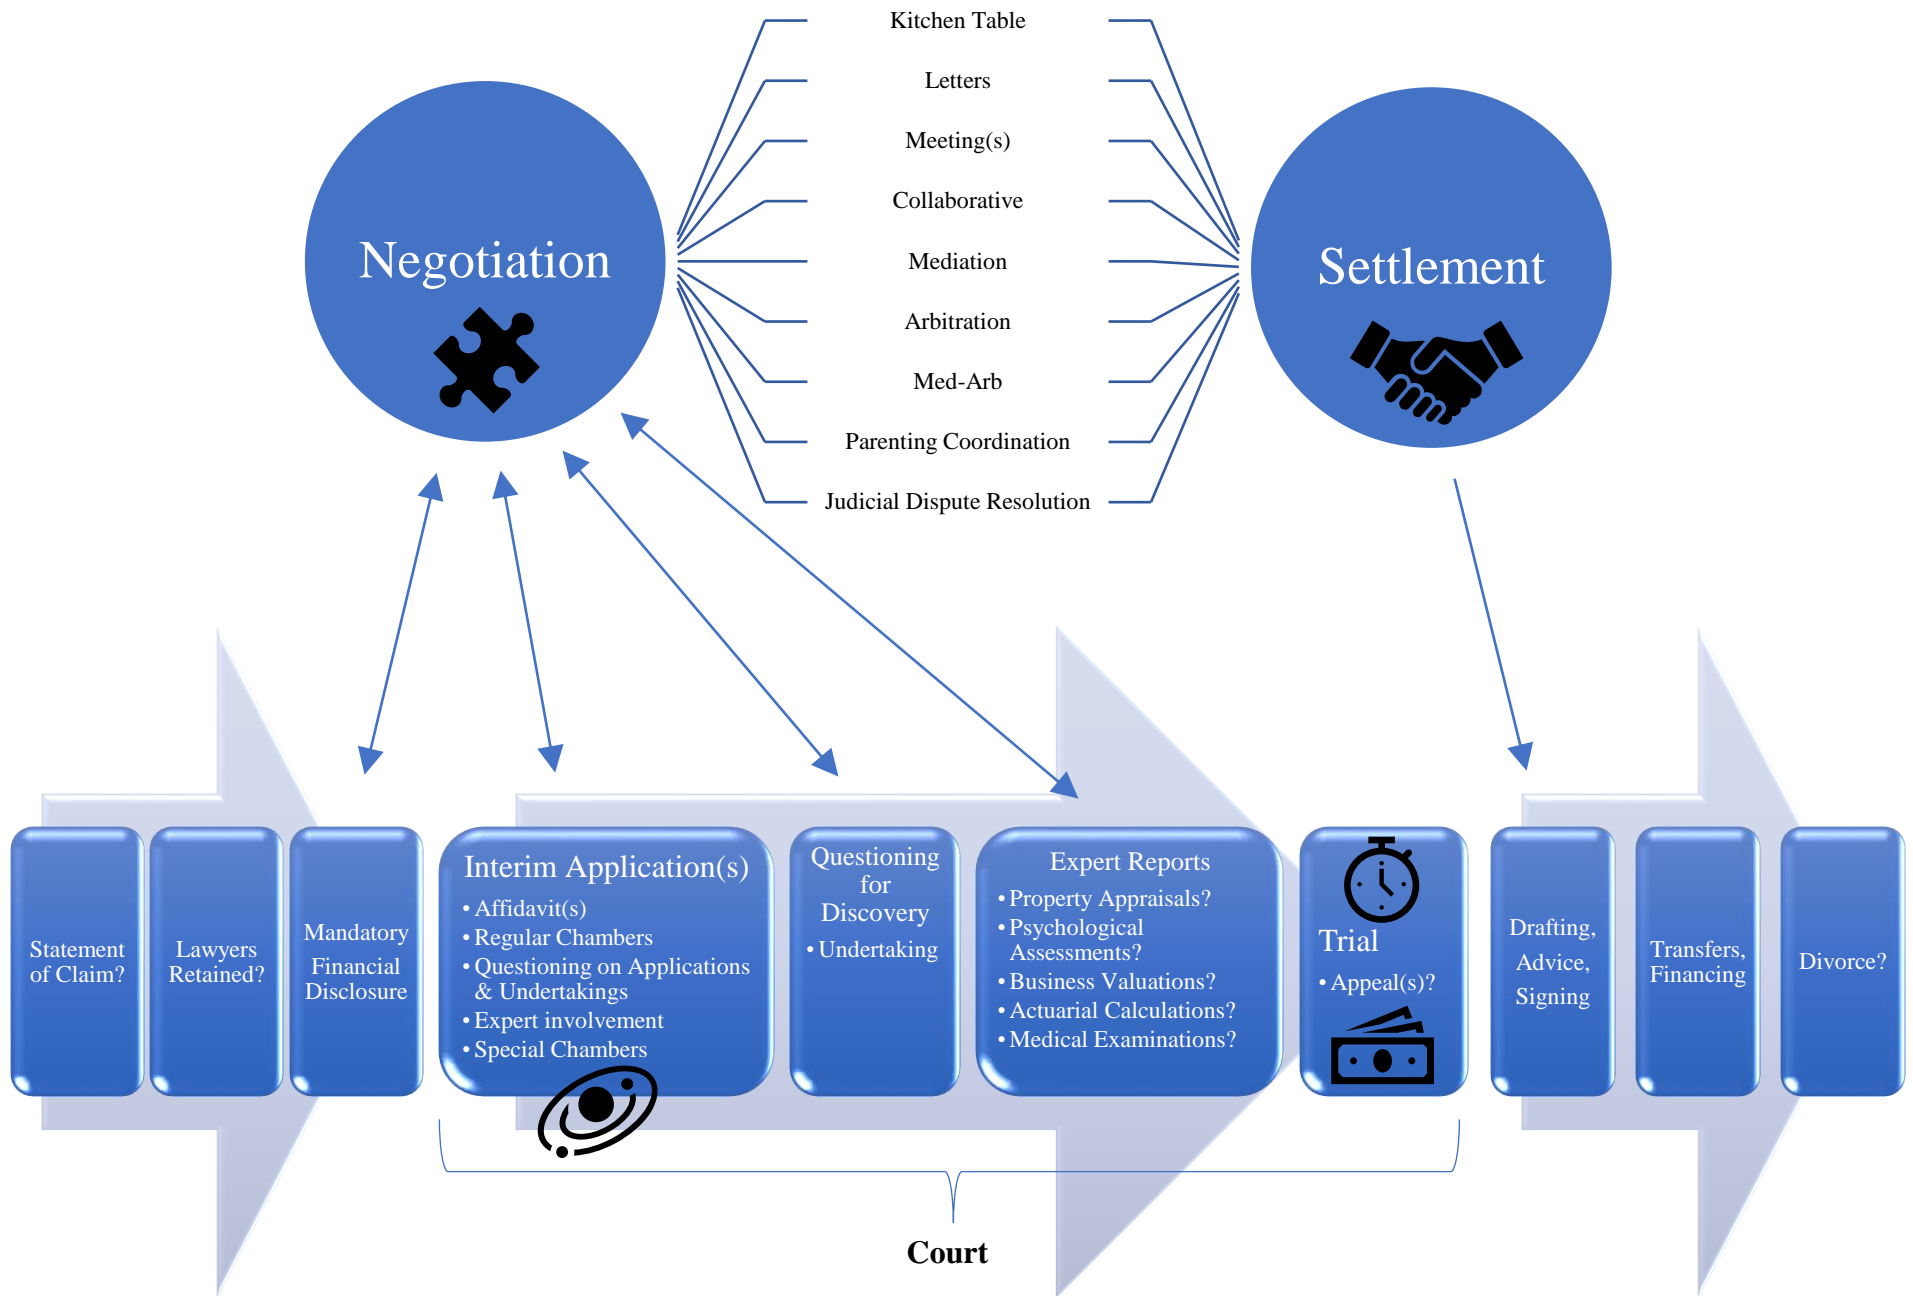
Kitchen Table

Letters

Meeting(s)

Collaborative

Mediation

Arbitration

Med-Arb

Parenting Coordination

Judicial Dispute Resolution

Negotiation

Settlement

Statement of Claim?

Lawyers Retained?

Mandatory Financial Disclosure

Interim Application(s)
• Affidavit(s)
• Regular Chambers
• Questioning on Applications & Undertakings
• Expert involvement
• Special Chambers

Questioning for Discovery
• Undertaking

Expert Reports
• Property Appraisals?
• Psychological Assessments?
• Business Valuations?
• Actuarial Calculations?
• Medical Examinations?

Trial
• Appeal(s)?

Drafting, Advice, Signing

Transfers, Financing

Divorce?

Court